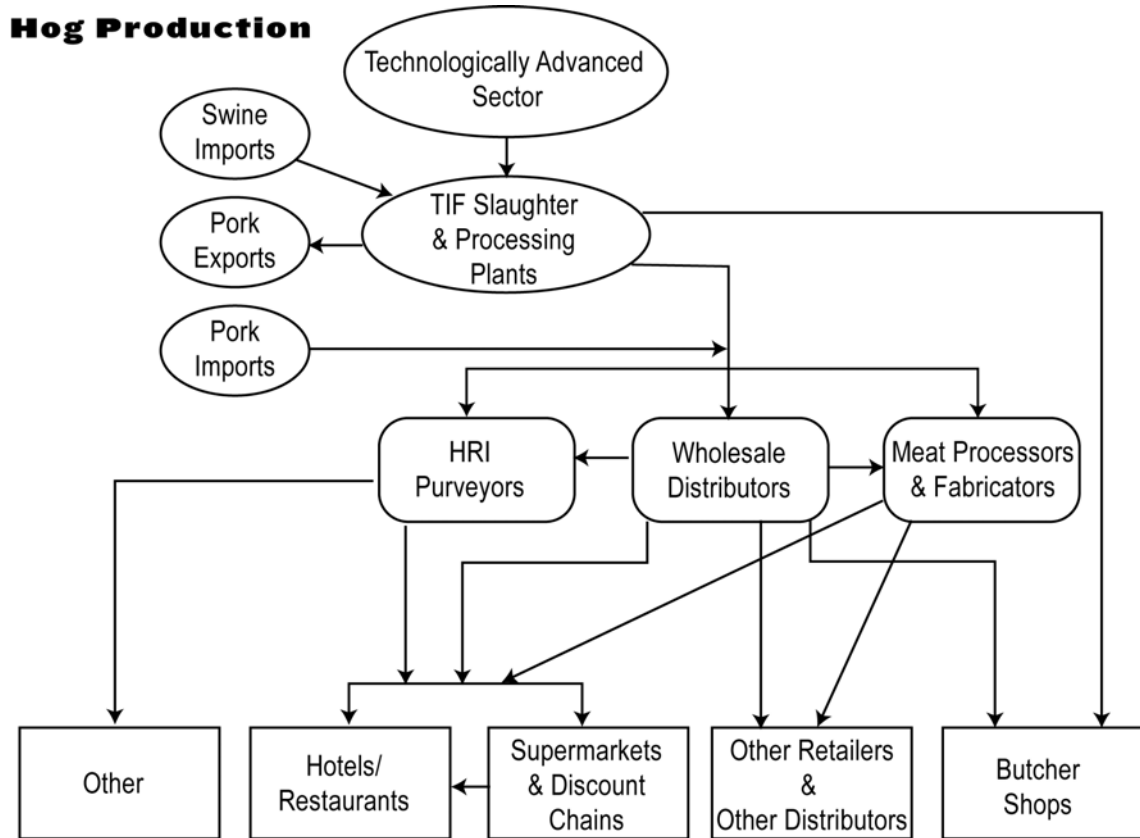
Hog Production

Technologically Advanced Sector

Swine Imports

TIF Slaughter & Processing Plants

Pork Exports

Pork Imports

HRI Purveyors

Wholesale Distributors

Meat Processors & Fabricators

Other

Hotels/ Restaurants

Supermarkets & Discount Chains

Other Retailers & Other Distributors

Butcher Shops